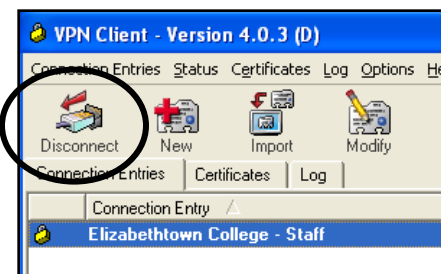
VPN Client - Version 4.0.3 (D)

Connection Entries Status Certificates Log Options He

Disconnect New Import Modify

Connection Entries Certificates Log

Connection Entry

Elizabethtown College - Staff